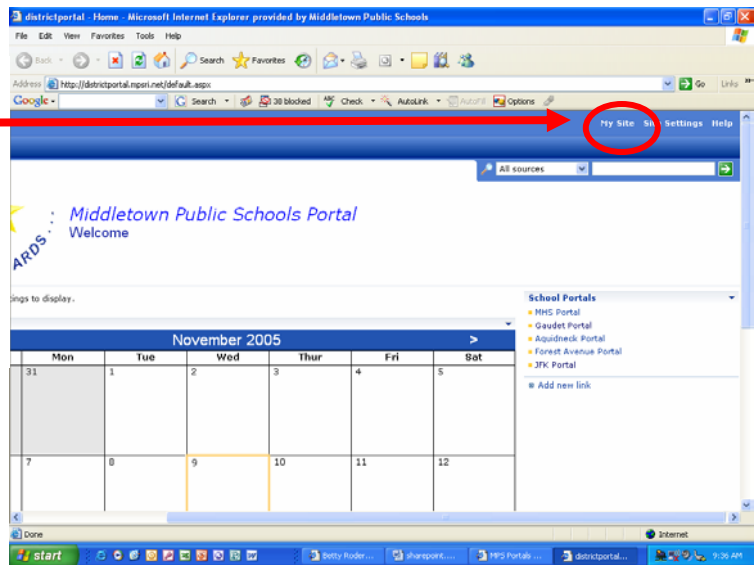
districtportal - Home - Microsoft Internet Explorer provided by Middletown Public Schools

File Edit View Favorites Tools Help

Back Search Favorites

Address http://districtportal.mpsri.net/default.aspx

Go Links

Google Search 38 blocked Check AutoLink AutoFill Options

My Site Sit Settings Help

All sources

Middletown Public Schools Portal
Welcome

ARDS

ings to display.

November 2005 >

| Mon | Tue | Wed | Thur | Fri | Sat |
|---|---|---|---|---|---|
| 31 | 1 | 2 | 3 | 4 | 5 |
| 7 | 8 | 9 | 10 | 11 | 12 |

School Portals
MHS Portal
Gaudet Portal
Aquidneck Portal
Forest Avenue Portal
JFK Portal
Add new link

Done

Internet

start

Betty Roder... sharepoint.... MPS Portals ... districtportal...

9:36 AM